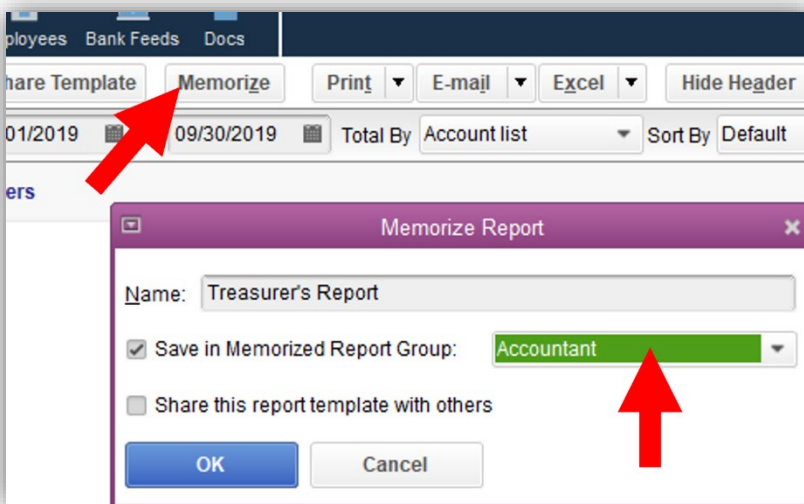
ployees Bank Feeds Docs

hare Template Memorize Print E-mail Excel Hide Header

01/2019 09/30/2019 Total By Account list Sort By Default

ers

Memorize Report

Name: Treasurer's Report

Save in Memorized Report Group: Accountant

Share this report template with others

OK Cancel